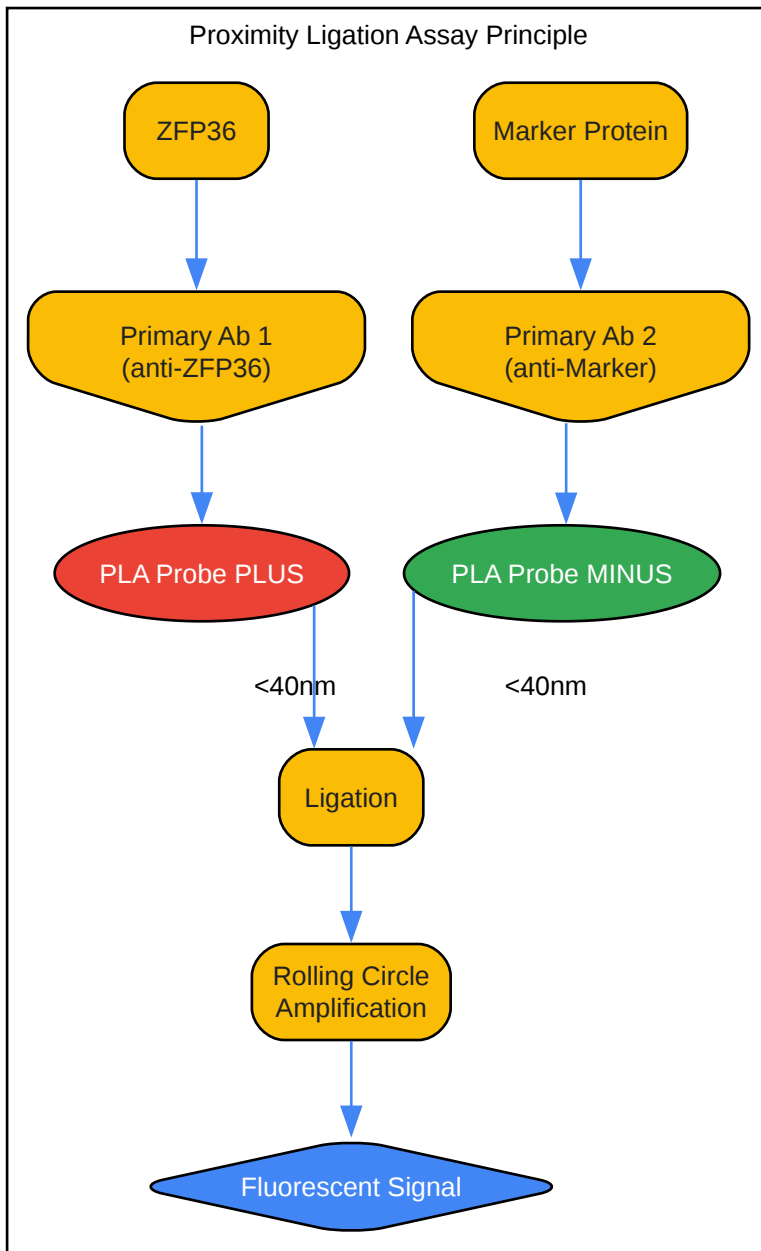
Proximity Ligation Assay Principle

ZFP36

Marker Protein

Primary Ab 1
(anti-ZFP36)

Primary Ab 2
(anti-Marker)

PLA Probe PLUS

PLA Probe MINUS

<40nm

<40nm

Ligation

Rolling Circle
Amplification

Fluorescent Signal